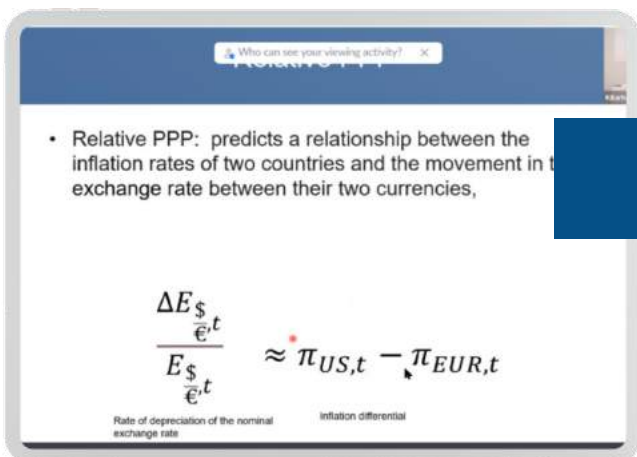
Who can see your viewing activity? ×

Relative PPP

• Relative PPP: predicts a relationship between the inflation rates of two countries and the movement in t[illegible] exchange rate between their two currencies,

$\frac{\Delta E_{\frac{\$}{€},t}}{E_{\frac{\$}{€},t}} \approx \pi_{US,t} - \pi_{EUR,t}$

Rate of depreciation of the nominal exchange rate

inflation differential